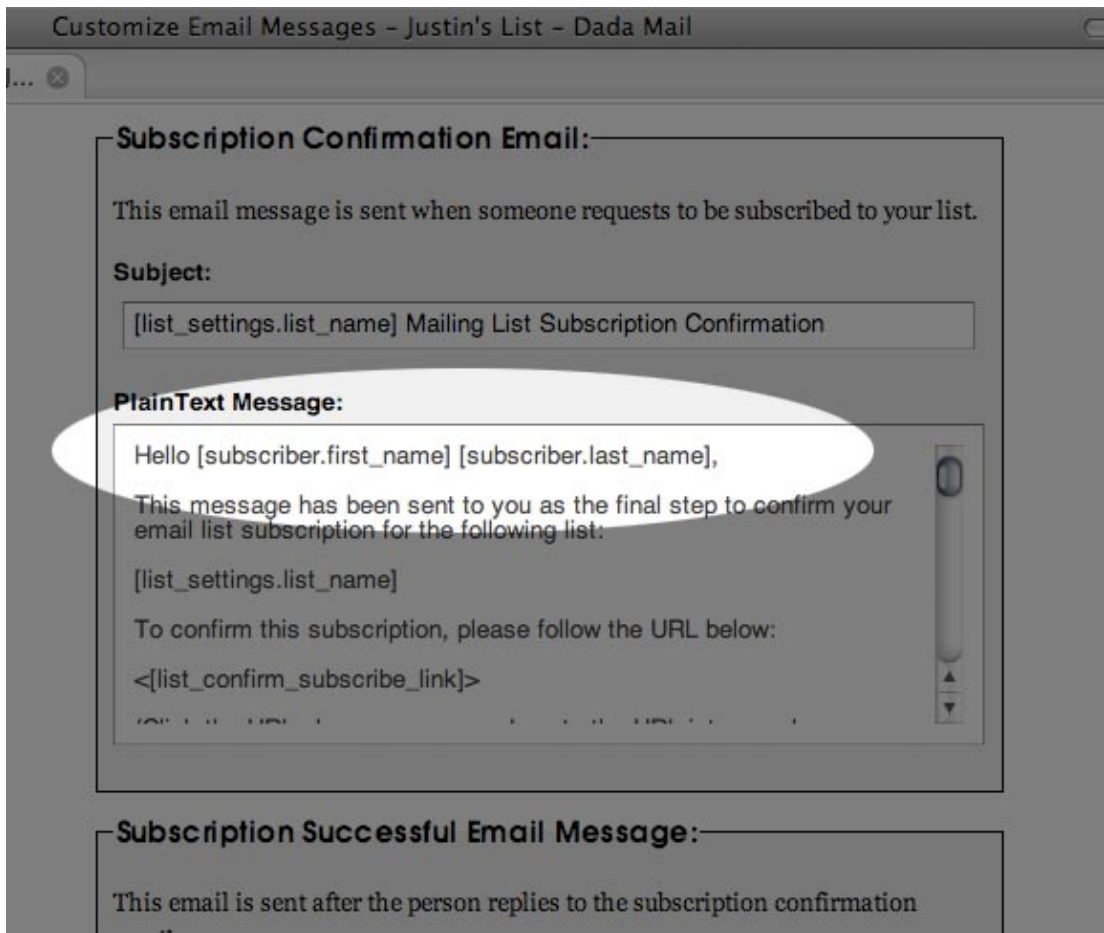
Customize Email Messages - Justin's List - Dada Mail

J...

Subscription Confirmation Email:

This email message is sent when someone requests to be subscribed to your list.

Subject:

[list_settings.list_name] Mailing List Subscription Confirmation

PlainText Message:

Hello [subscriber.first_name] [subscriber.last_name],

This message has been sent to you as the final step to confirm your email list subscription for the following list:

[list_settings.list_name]

To confirm this subscription, please follow the URL below:

<[list_confirm_subscribe_link]>

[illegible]

Subscription Successful Email Message:

This email is sent after the person replies to the subscription confirmation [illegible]